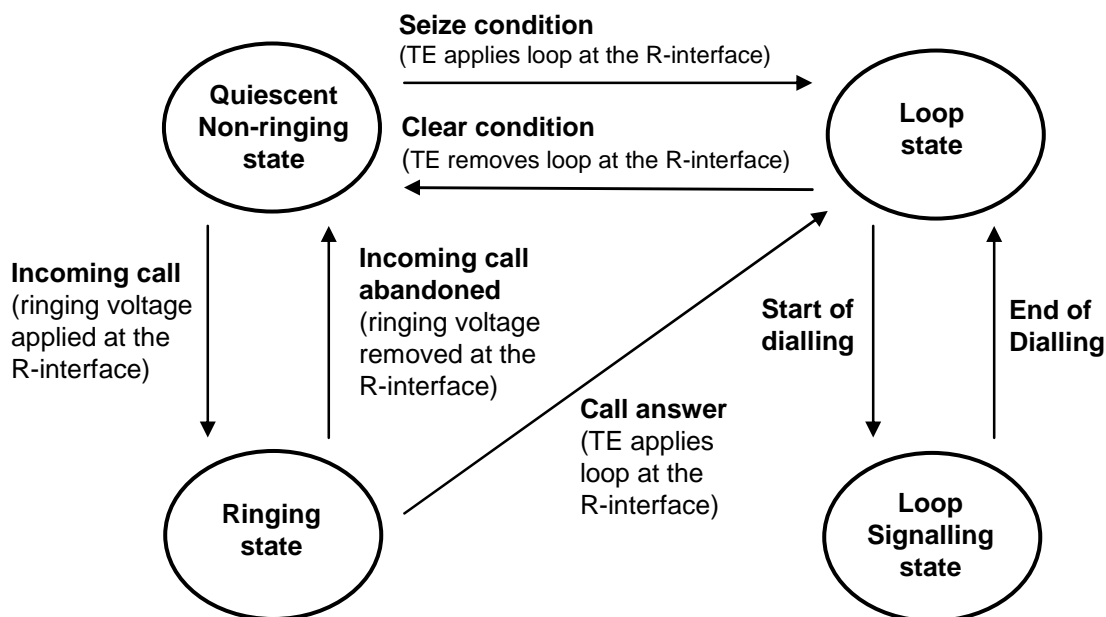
Seize condition
(TE applies loop at the R-interface)

Quiescent Non-ringing state

Loop state

Clear condition
(TE removes loop at the R-interface)

Incoming call
(ringing voltage applied at the R-interface)

Incoming call abandoned
(ringing voltage removed at the R-interface)

Start of dialling

End of Dialling

Call answer
(TE applies loop at the R-interface)

Ringing state

Loop Signalling state